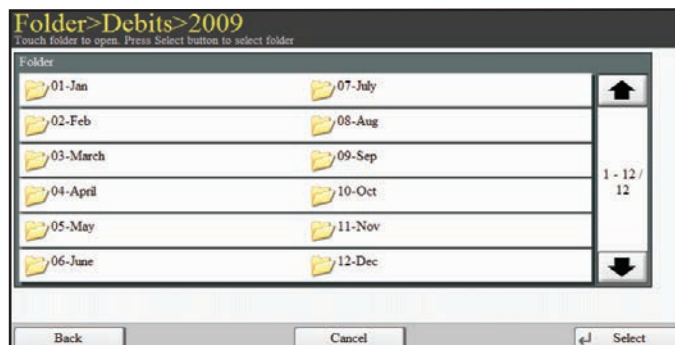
Folder>Debits>2009
Touch folder to open. Press Select button to select folder

Folder

01-Jan
07-July
02-Feb
08-Aug
03-March
09-Sep
04-April
10-Oct
05-May
11-Nov
06-June
12-Dec

1 - 12 / 12

Back
Cancel
Select